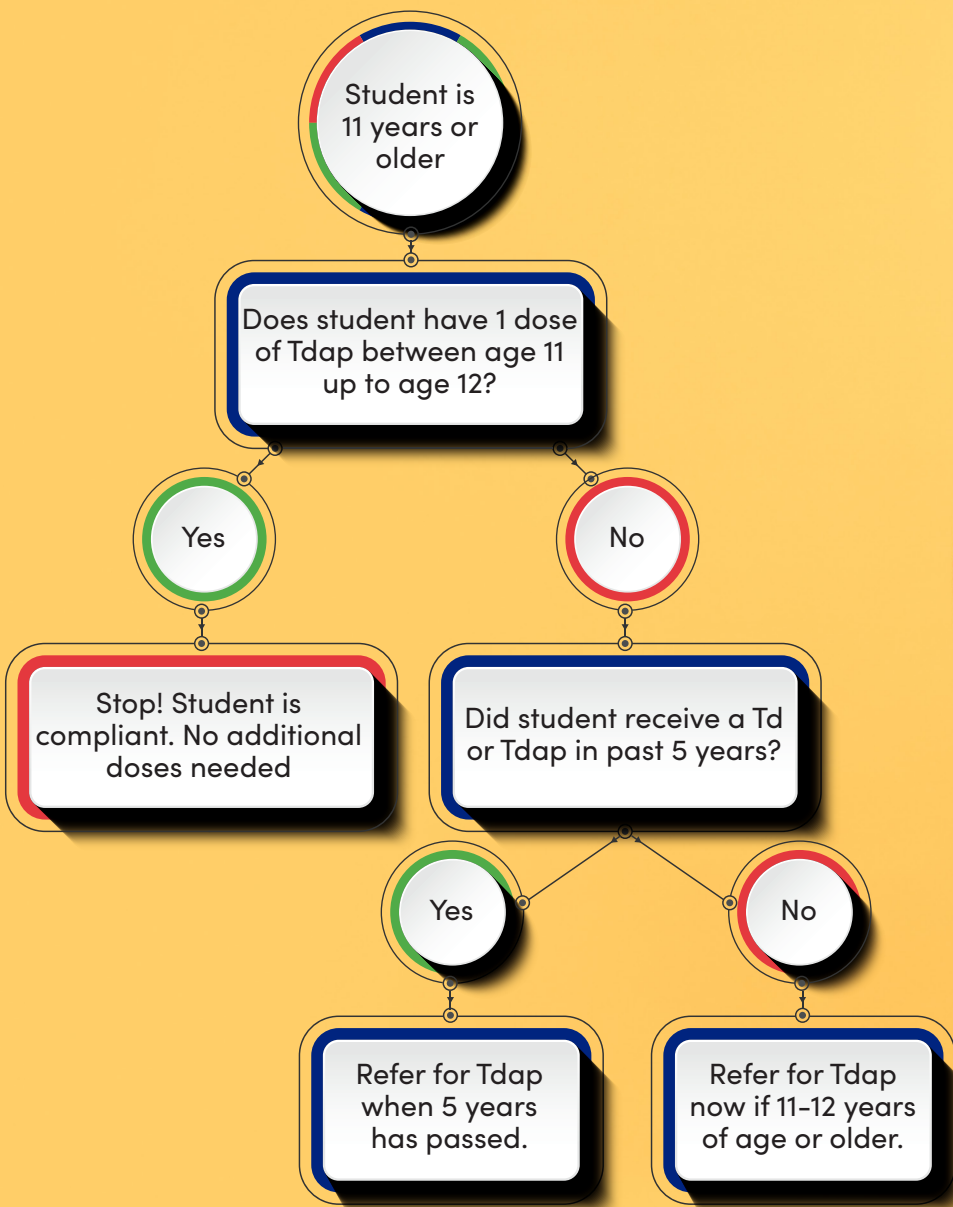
Student is 11 years or older

Does student have 1 dose of Tdap between age 11 up to age 12?

Yes

No

Stop! Student is compliant. No additional doses needed

Did student receive a Td or Tdap in past 5 years?

Yes

No

Refer for Tdap when 5 years has passed.

Refer for Tdap now if 11-12 years of age or older.